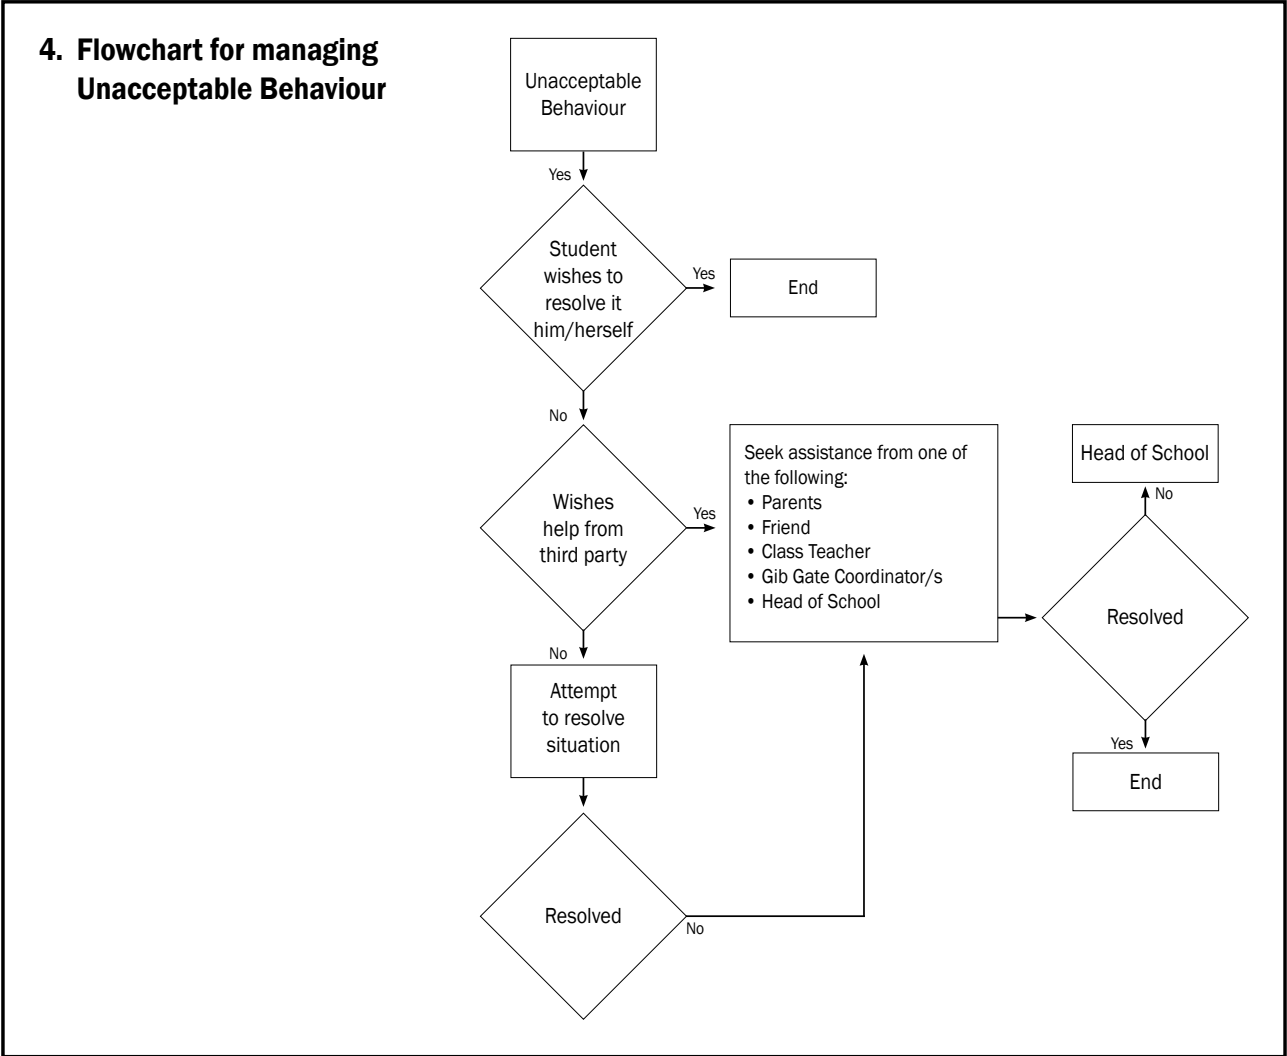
4. Flowchart for managing Unacceptable Behaviour

Unacceptable Behaviour

Yes

Student wishes to resolve it him/herself

Yes

End

No

Wishes help from third party

Yes

Seek assistance from one of the following:
• Parents
• Friend
• Class Teacher
• Gib Gate Coordinator/s
• Head of School

Head of School

No

Resolved

Yes

End

No

Attempt to resolve situation

Resolved

No